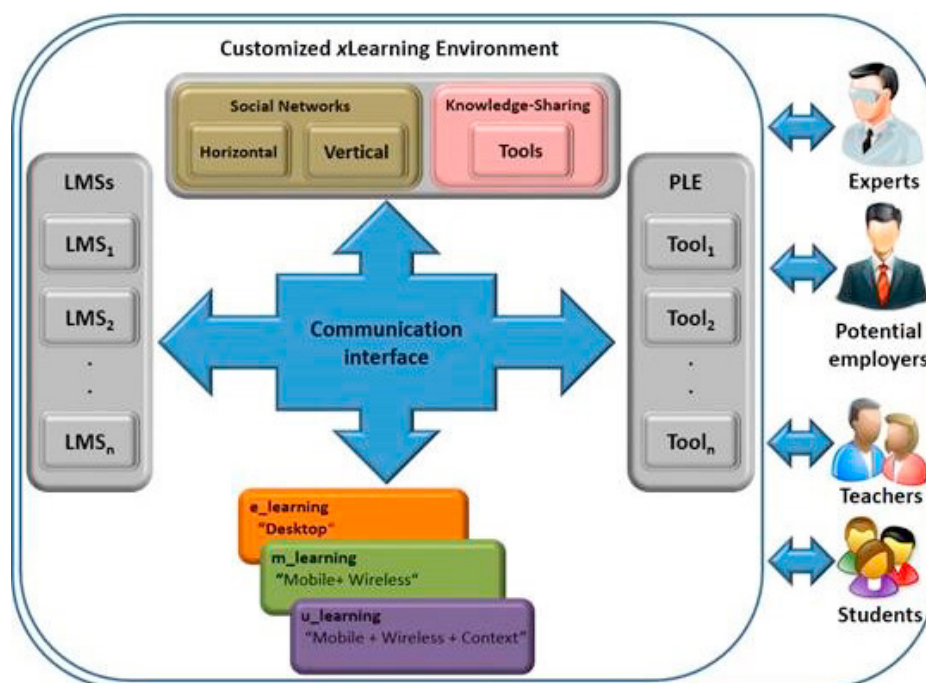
Customized *x*Learning Environment

Social Networks

Horizontal

Vertical

Knowledge-Sharing

Tools

LMSs

$LMS_1$

$LMS_2$

.

.

$LMS_n$

Communication interface

PLE

$Tool_1$

$Tool_2$

.

.

$Tool_n$

e_learning
"Desktop"

m_learning
"Mobile+ Wireless"

u_learning
"Mobile + Wireless + Context"

Experts

Potential employers

Teachers

Students